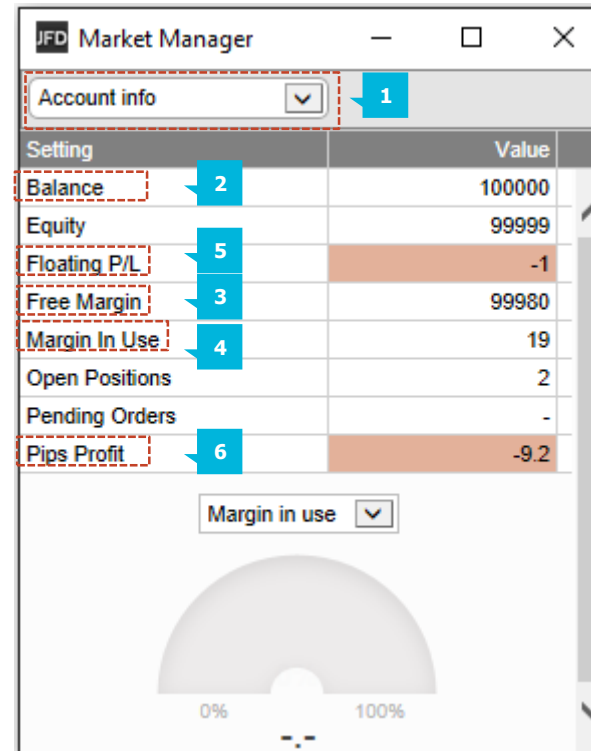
JFD Market Manager

Account info

1

| Setting | Value |
|---|---|
| Balance | 100000 |
| Equity | 99999 |
| Floating P/L | -1 |
| Free Margin | 99980 |
| Margin In Use | 19 |
| Open Positions | 2 |
| Pending Orders | - |
| Pips Profit | -9.2 |

2

5

3

4

6

Margin in use

0%

100%

-.-